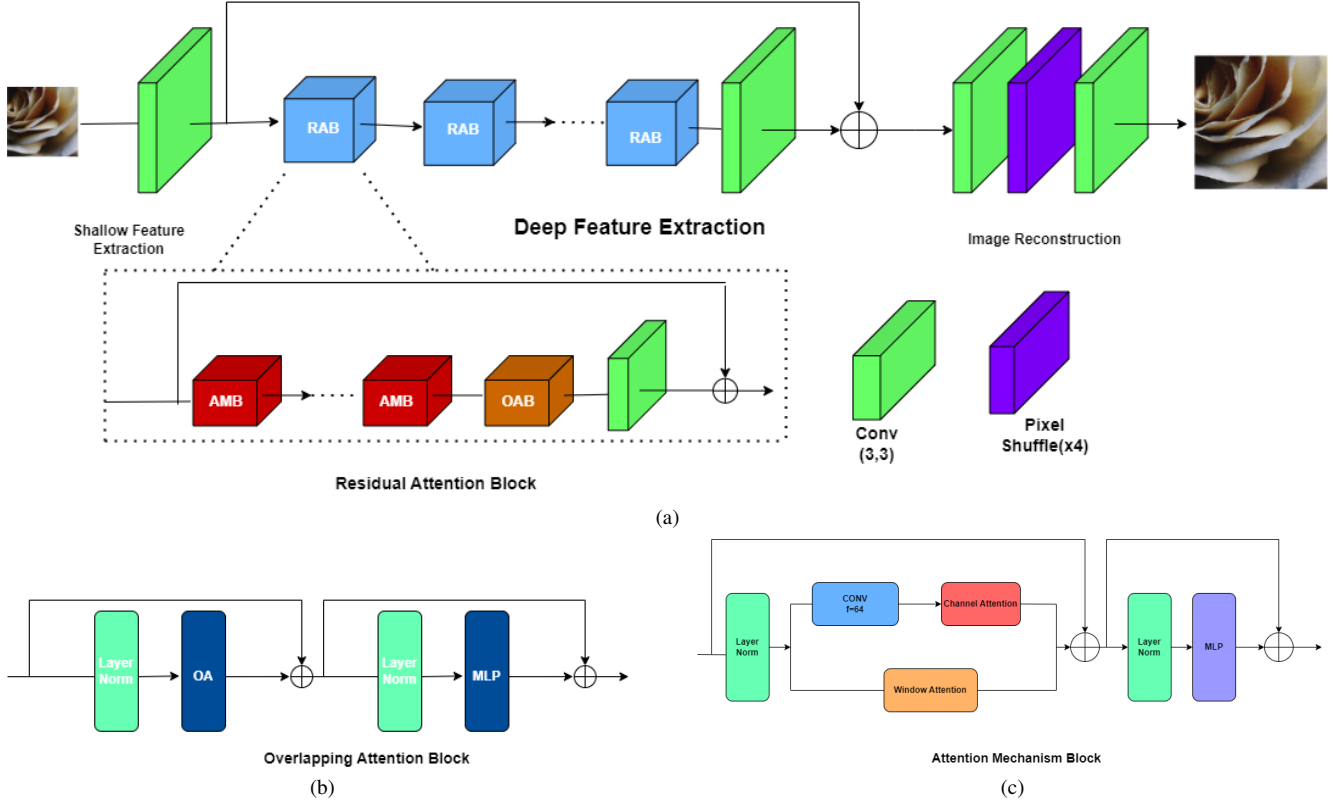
RAB RAB RAB

Shallow Feature Extraction

Deep Feature Extraction

Image Reconstruction

AMB AMB OAB

Conv (3,3)

Pixel Shuffle(x4)

Residual Attention Block

(a)

Layer Norm OA Layer Norm MLP

Overlapping Attention Block

(b)

Layer Norm

CONV f=64

Channel Attention

Window Attention

Layer Norm MLP

Attention Mechanism Block

(c)